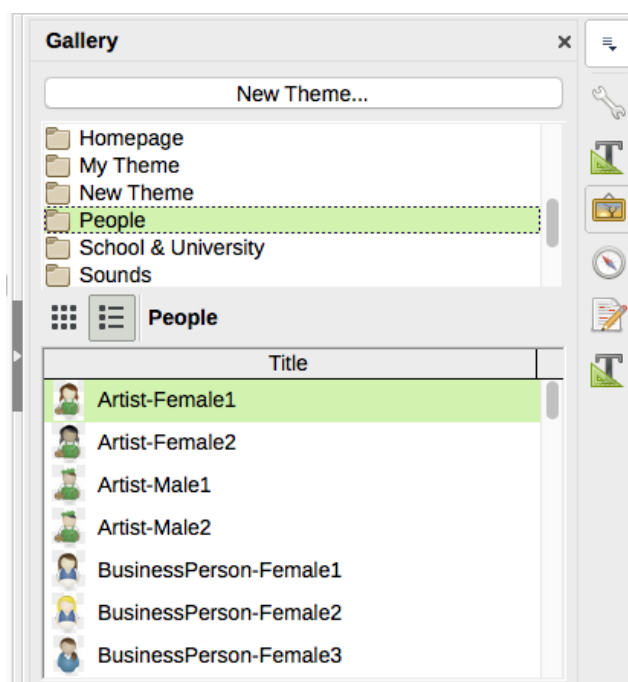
Gallery ×

New Theme...

Homepage
My Theme
New Theme
People
School & University
Sounds

People

| Title |
|---|
| Artist-Female1 |
| Artist-Female2 |
| Artist-Male1 |
| Artist-Male2 |
| BusinessPerson-Female1 |
| BusinessPerson-Female2 |
| BusinessPerson-Female3 |